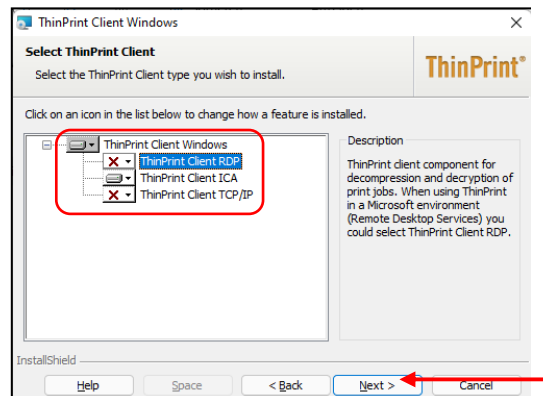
ThinPrint Client Windows

Select ThinPrint Client

Select the ThinPrint Client type you wish to install.

ThinPrint®

Click on an icon in the list below to change how a feature is installed.

ThinPrint Client Windows
ThinPrint Client RDP
ThinPrint Client ICA
ThinPrint Client TCP/IP

Description

ThinPrint client component for decompression and decryption of print jobs. When using ThinPrint in a Microsoft environment (Remote Desktop Services) you could select ThinPrint Client RDP.

InstallShield

Help | Space | < Back | Next > | Cancel